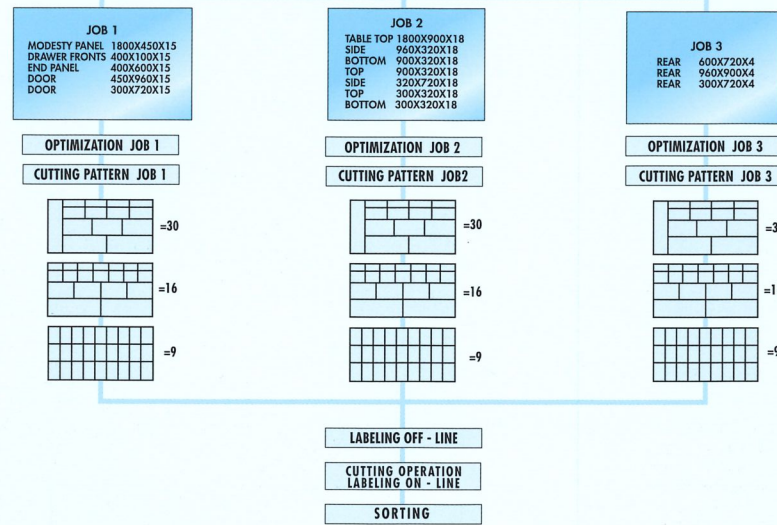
JOB 1
MODESTY PANEL 1800X450X15
DRAWER FRONTS 400X100X15
END PANEL 400X600X15
DOOR 450X960X15
DOOR 300X720X15

JOB 2
TABLE TOP 1800X900X18
SIDE 960X320X18
BOTTOM 900X320X18
TOP 900X320X18
SIDE 320X720X18
TOP 300X320X18
BOTTOM 300X320X18

JOB 3
REAR 600X720X4
REAR 960X900X4
REAR 300X720X4

OPTIMIZATION JOB 1

CUTTING PATTERN JOB 1

=30

=16

=9

OPTIMIZATION JOB 2

CUTTING PATTERN JOB2

=30

=16

=9

OPTIMIZATION JOB 3

CUTTING PATTERN JOB 3

=3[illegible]

=1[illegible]

=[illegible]

LABELING OFF - LINE

CUTTING OPERATION
LABELING ON - LINE

SORTING